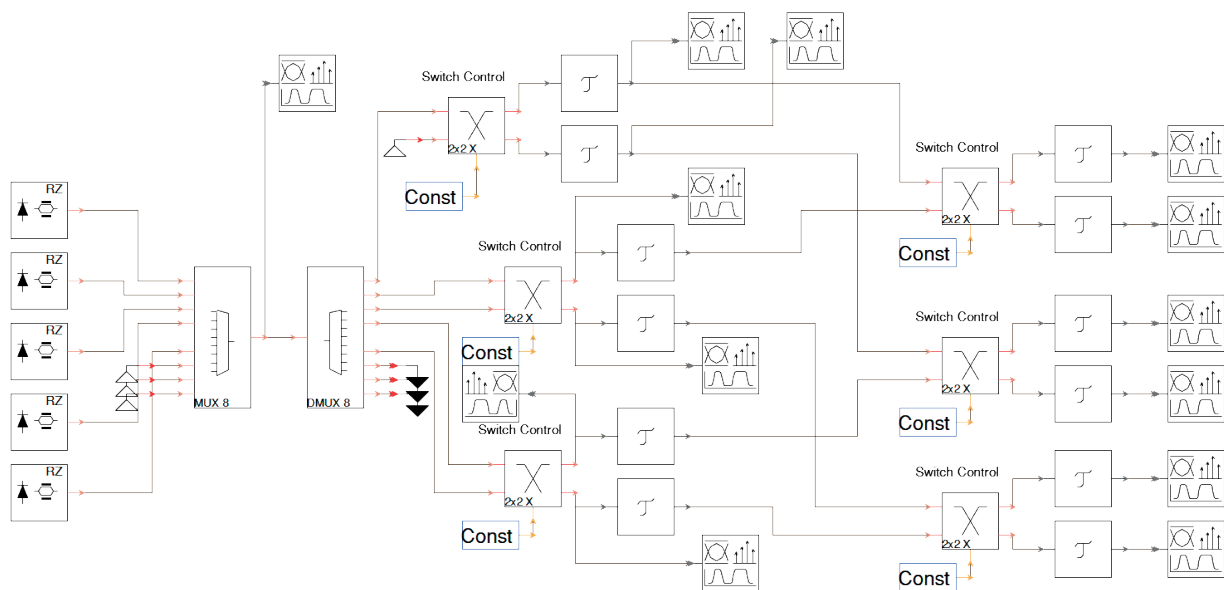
Switch Control

2x2 X

Const

RZ

RZ

RZ

RZ

RZ

MUX 8

DMUX 8

Switch Control

2x2 X

Const

Switch Control

2x2 X

Const

Switch Control

2x2 X

Const

Switch Control

2x2 X

Const

Switch Control

2x2 X

Const